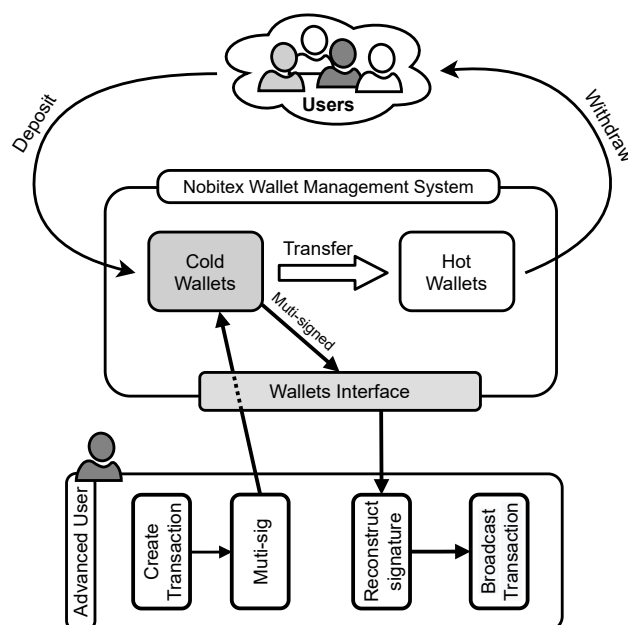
Users

Deposit

Withdraw

Nobitex Wallet Management System

Cold Wallets

Transfer

Hot Wallets

Muti-signed

Wallets Interface

Advanced User

Create Transaction

Muti-sig

Reconstruct signature

Broadcast Transaction